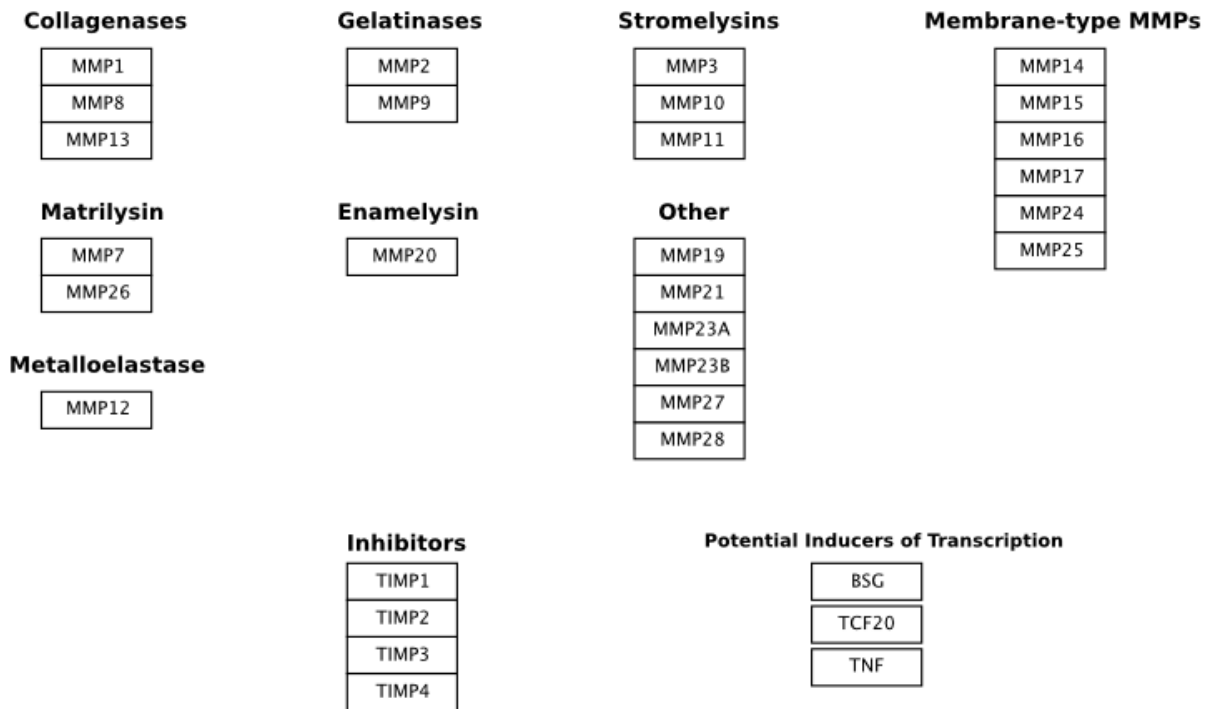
Collagenases

MMP1
MMP8
MMP13

Gelatinases

MMP2
MMP9

Stromelysins

MMP3
MMP10
MMP11

Membrane-type MMPs

MMP14
MMP15
MMP16
MMP17
MMP24
MMP25

Matrilysin

MMP7
MMP26

Enamelysin

MMP20

Other

MMP19
MMP21
MMP23A
MMP23B
MMP27
MMP28

Metalloelastase

MMP12

Inhibitors

TIMP1
TIMP2
TIMP3
TIMP4

Potential Inducers of Transcription

BSG
TCF20
TNF